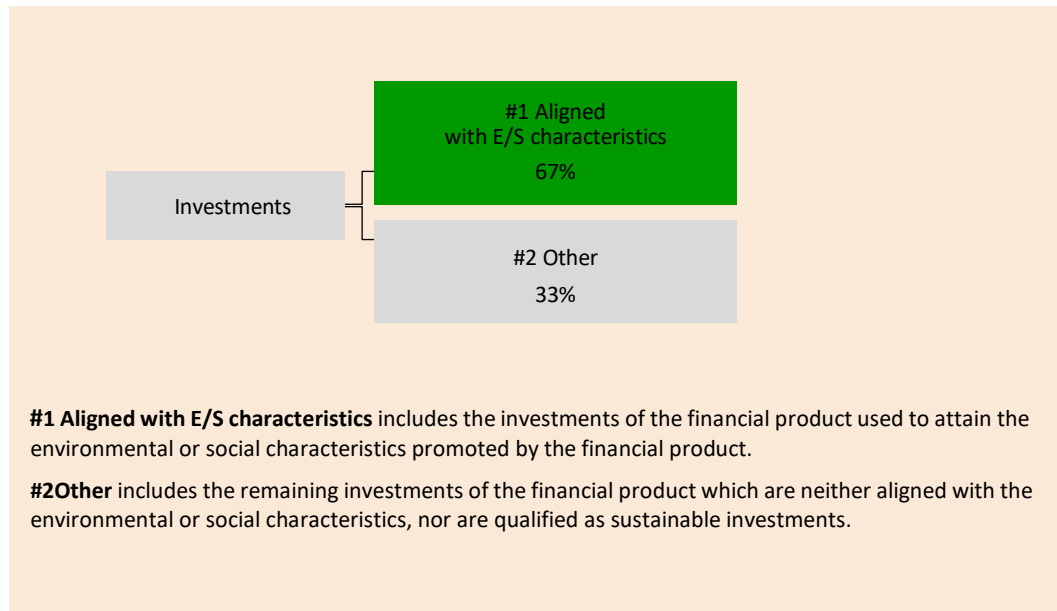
Investments

#1 Aligned with E/S characteristics
67%

#2 Other
33%

**#1 Aligned with E/S characteristics** includes the investments of the financial product used to attain the environmental or social characteristics promoted by the financial product.

**#2Other** includes the remaining investments of the financial product which are neither aligned with the environmental or social characteristics, nor are qualified as sustainable investments.